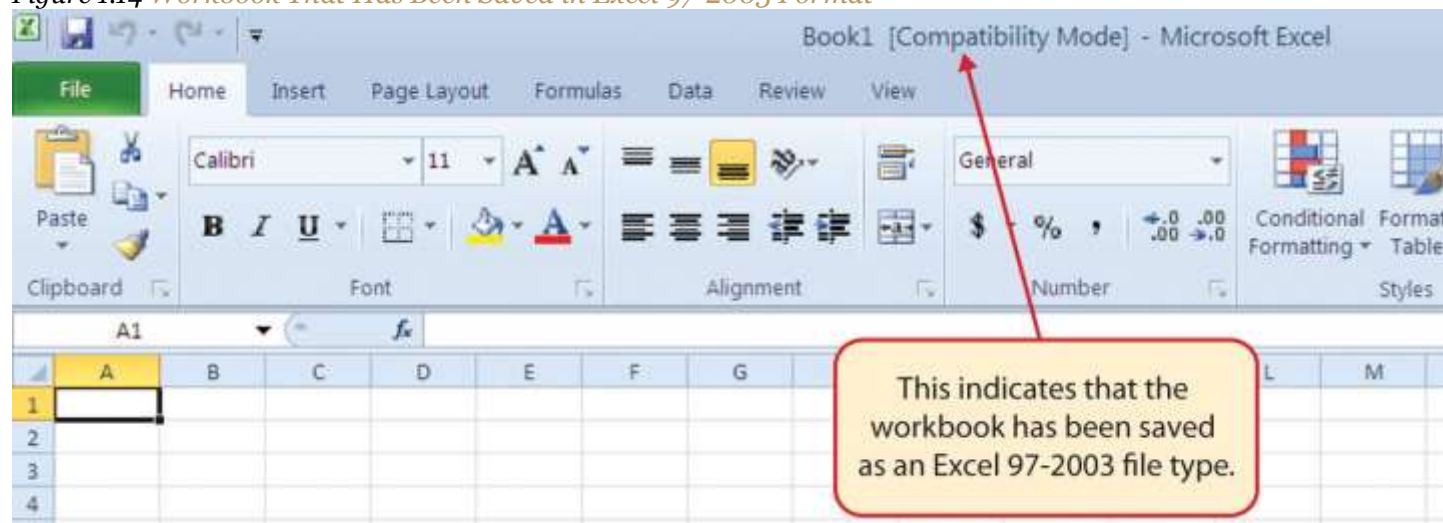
Figure 1.14 Workbook That Has Been Saved in Excel 97-2003 Format

Book1 [Compatibility Mode] - Microsoft Excel

File Home Insert Page Layout Formulas Data Review View

Paste
Clipboard
Calibri 11
B I U
Font
Alignment
General
$ % ,
Number
Conditional Formatting
Format Table
Styles

A1
$f_x$

| | A | B | C | D | E | F | G | L | M |
|---|---|---|---|---|---|---|---|---|---|
| 1 | | | | | | | | | |
| 2 | | | | | | | | | |
| 3 | | | | | | | | | |
| 4 | | | | | | | | | |

This indicates that the workbook has been saved as an Excel 97-2003 file type.